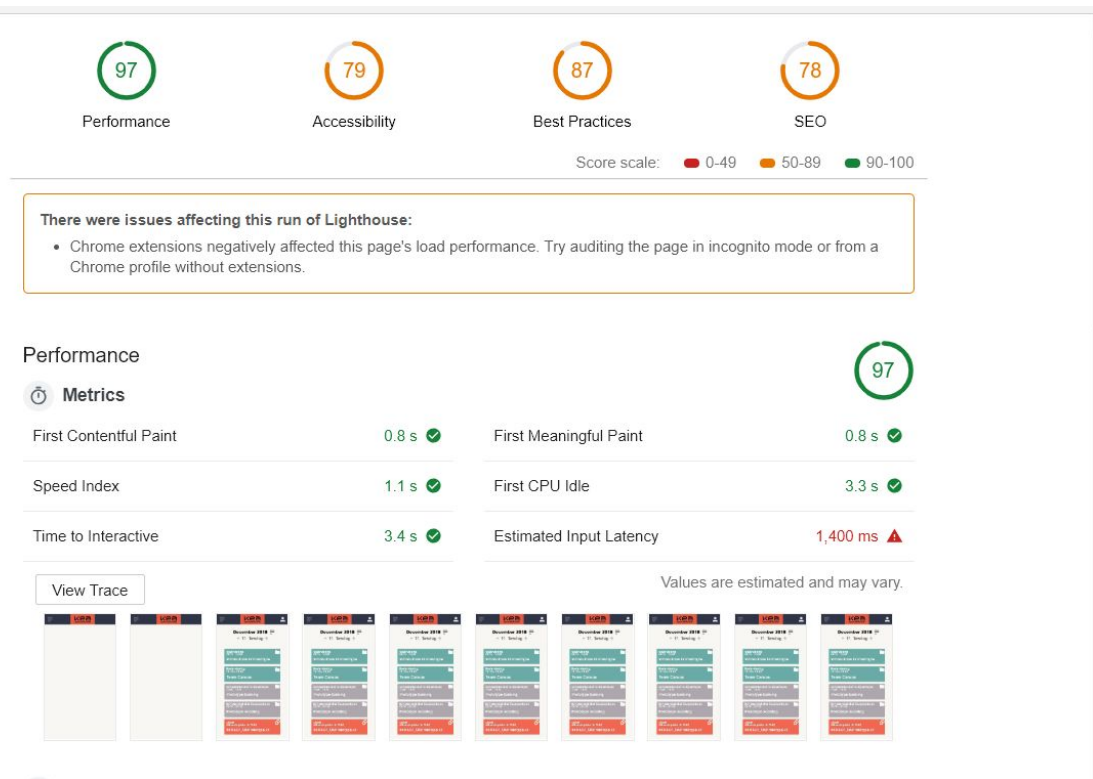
97
Performance

79
Accessibility

87
Best Practices

78
SEO

Score scale: 0-49 50-89 90-100

There were issues affecting this run of Lighthouse:

• Chrome extensions negatively affected this page's load performance. Try auditing the page in incognito mode or from a Chrome profile without extensions.

Performance

97

Metrics

| | | | |
|---|---|---|---|
| First Contentful Paint | 0.8 s | First Meaningful Paint | 0.8 s |
| Speed Index | 1.1 s | First CPU Idle | 3.3 s |
| Time to Interactive | 3.4 s | Estimated Input Latency | 1,400 ms |

View Trace

Values are estimated and may vary.